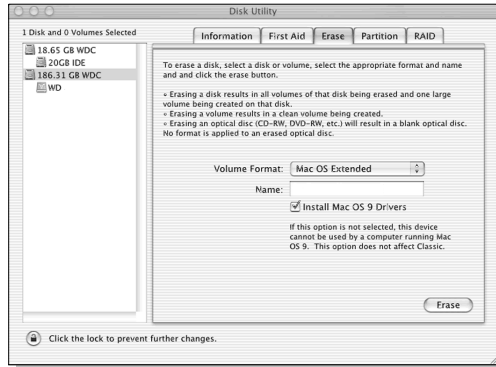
Disk Utility

1 Disk and 0 Volumes Selected

18.65 GB WDC
20GB IDE
186.31 GB WDC
WD

Information | First Aid | Erase | Partition | RAID

To erase a disk, select a disk or volume, select the appropriate format and name and and click the erase button.

• Erasing a disk results in all volumes of that disk being erased and one large volume being created on that disk.
• Erasing a volume results in a clean volume being created.
• Erasing an optical disc (CD-RW, DVD-RW, etc.) will result in a blank optical disc. No format is applied to an erased optical disc.

Volume Format: Mac OS Extended

Name:

Install Mac OS 9 Drivers

If this option is not selected, this device cannot be used by a computer running Mac OS 9. This option does not affect Classic.

Erase

Click the lock to prevent further changes.